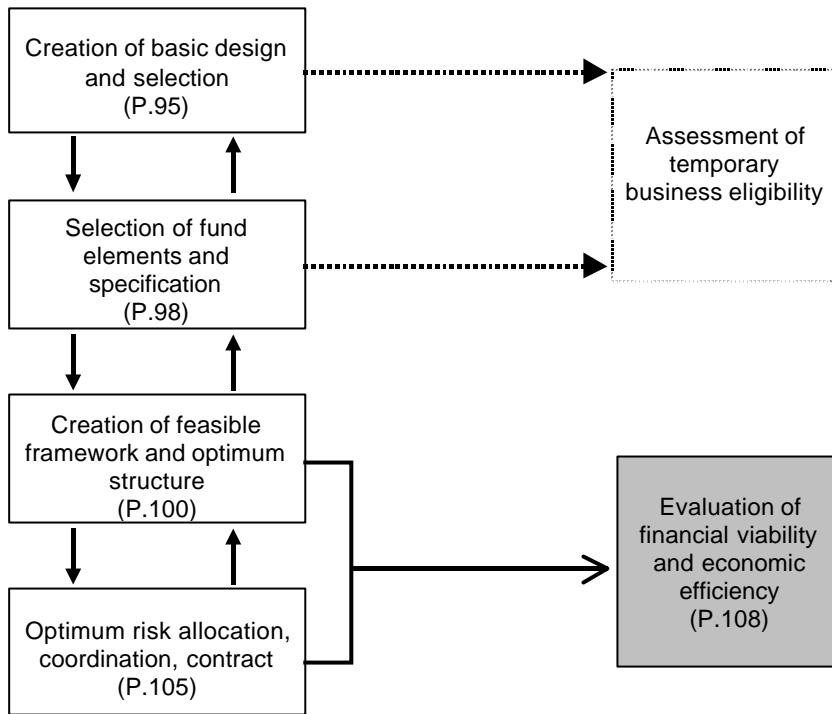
Creation of basic design and selection
(P.95)

Assessment of temporary business eligibility

Selection of fund elements and specification
(P.98)

Creation of feasible framework and optimum structure
(P.100)

Evaluation of financial viability and economic efficiency
(P.108)

Optimum risk allocation, coordination, contract
(P.105)